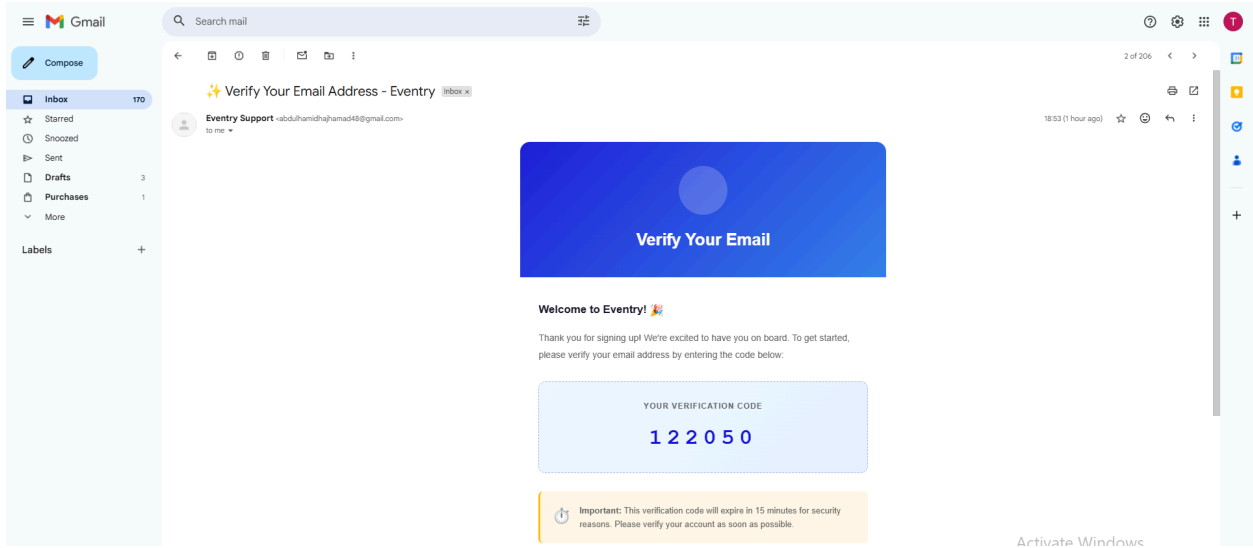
Gmail

Search mail

T

Compose

Inbox 170
Starred
Snoozed
Sent
Drafts 3
Purchases 1
More

Labels +

2 of 206

✨ Verify Your Email Address - Eventry Inbox ×

Eventry Support <abdulhamidhajhamad48@gmail.com>
to me

18:53 (1 hour ago)

Verify Your Email

Welcome to Eventry! 🎉

Thank you for signing up! We're excited to have you on board. To get started, please verify your email address by entering the code below:

YOUR VERIFICATION CODE

122050

Important: This verification code will expire in 15 minutes for security reasons. Please verify your account as soon as possible.

Activate Windows